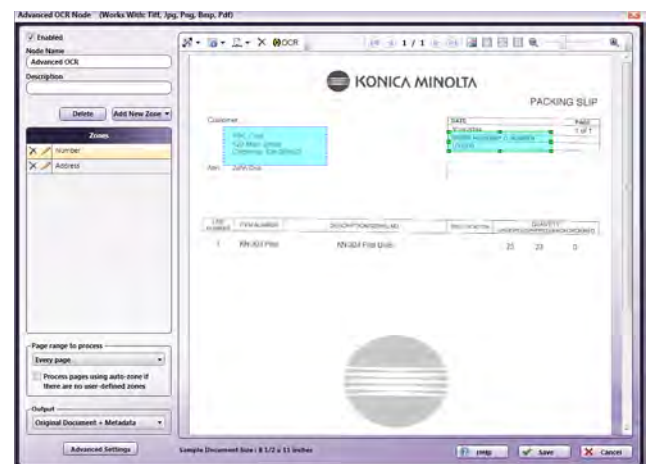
Advanced OCR Node (Works With: Tiff, Jpg, Png, Bmp, Pdf)

Enabled

Node Name

Advanced OCR

Description

Delete

Add New Zone

Zones

Number

Address

Page range to process

Every page

Process pages using auto-zone if there are no user-defined zones

Output

Original Document + Metadata

Advanced Settings

OCR

1 / 1

KONICA MINOLTA

PACKING SLIP

Customer

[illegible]

DATE

PAGE

1 of 1

Attn

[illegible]

LINE NUMBER

ITEM NUMBER

DESCRIPTION/SERIAL NO.

QUANTITY

1

KN-304 Pilot

KN-304 Pilot Unit

25

25

0

Sample Document Size : 8 1/2 x 11 Inches

Help

Save

Cancel